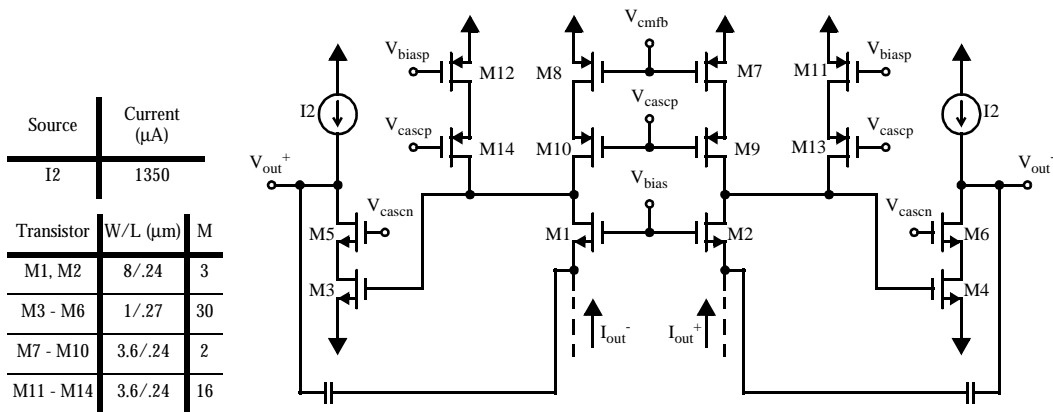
| Source | Current ($\mu$A) |
|---|---|
| I2 | 1350 |

| Transistor | W/L ($\mu$m) | M |
|---|---|---|
| M1, M2 | 8/.24 | 3 |
| M3 - M6 | 1/.27 | 30 |
| M7 - M10 | 3.6/.24 | 2 |
| M11 - M14 | 3.6/.24 | 16 |

$V_{biasp}$
M12
$V_{cascp}$
M14
I2
$V_{out}^+$
$V_{cascn}$
M5
M3
M8
$V_{cmfb}$
M7
$V_{cascp}$
M10
M9
$V_{bias}$
M1
M2
$I_{out}^-$
$I_{out}^+$
M11
$V_{biasp}$
M13
$V_{cascp}$
I2
$V_{out}^-$
$V_{cascn}$
M6
M4